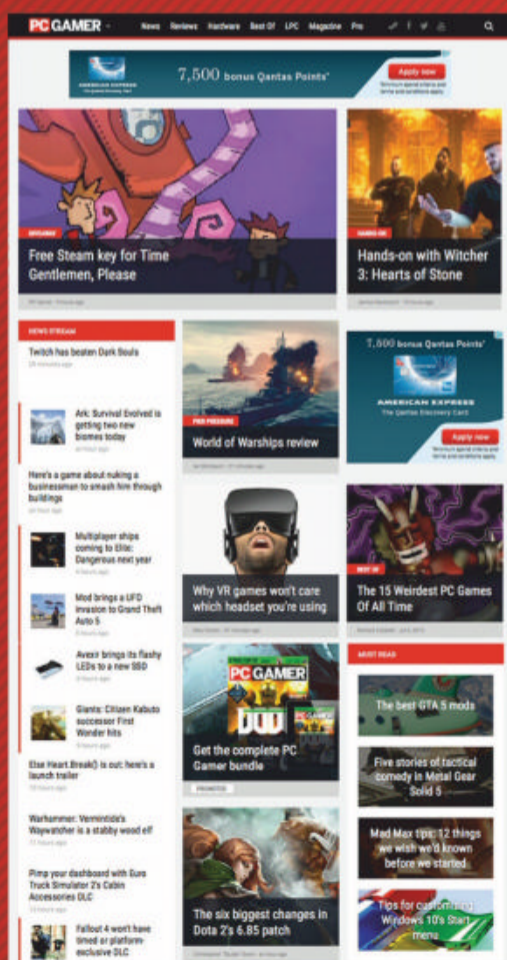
PC GAMER News Reviews Hardware Best Of LPC Magazine Pro

AMERICAN EXPRESS 7,500 bonus Qantas Points* Apply now

GIVEAWAY
Free Steam key for Time Gentlemen, Please

HANDS ON
Hands-on with Witcher 3: Hearts of Stone

NEWS STREAM

Twitch has beaten Dark Souls

Ark: Survival Evolved is getting two new biomes today

Here's a game about nuking a businessman to smash him through buildings

Multiplayer ships coming to Elite: Dangerous next year

Mod brings a UFO invasion to Grand Theft Auto 5

Avexir brings its flashy LEDs to a new SSD

Giants: Citizen Kabuto successor First Wonder hits

Else Heart.Break() is out: here's a launch trailer

Warhammer: Vermintide's Waywatcher is a stabby wood elf

Pimp your dashboard with Euro Truck Simulator 2's Cabin Accessories DLC

Fallout 4 won't have timed or platform-exclusive DLC

PEER PRESSURE
World of Warships review

Why VR games won't care which headset you're using

PC GAMER
Get the complete PC Gamer bundle
PROMOTED

The six biggest changes in Dota 2's 6.85 patch

7,500 bonus Qantas Points*
AMERICAN EXPRESS
The Qantas Discovery Card
Apply now

BEST OF
The 15 Weirdest PC Games Of All Time

MUST READ

The best GTA 5 mods

Five stories of tactical comedy in Metal Gear Solid 5

Mad Max tips: 12 things we wish we'd known before we started

Tips for customising Windows 10's Start menu